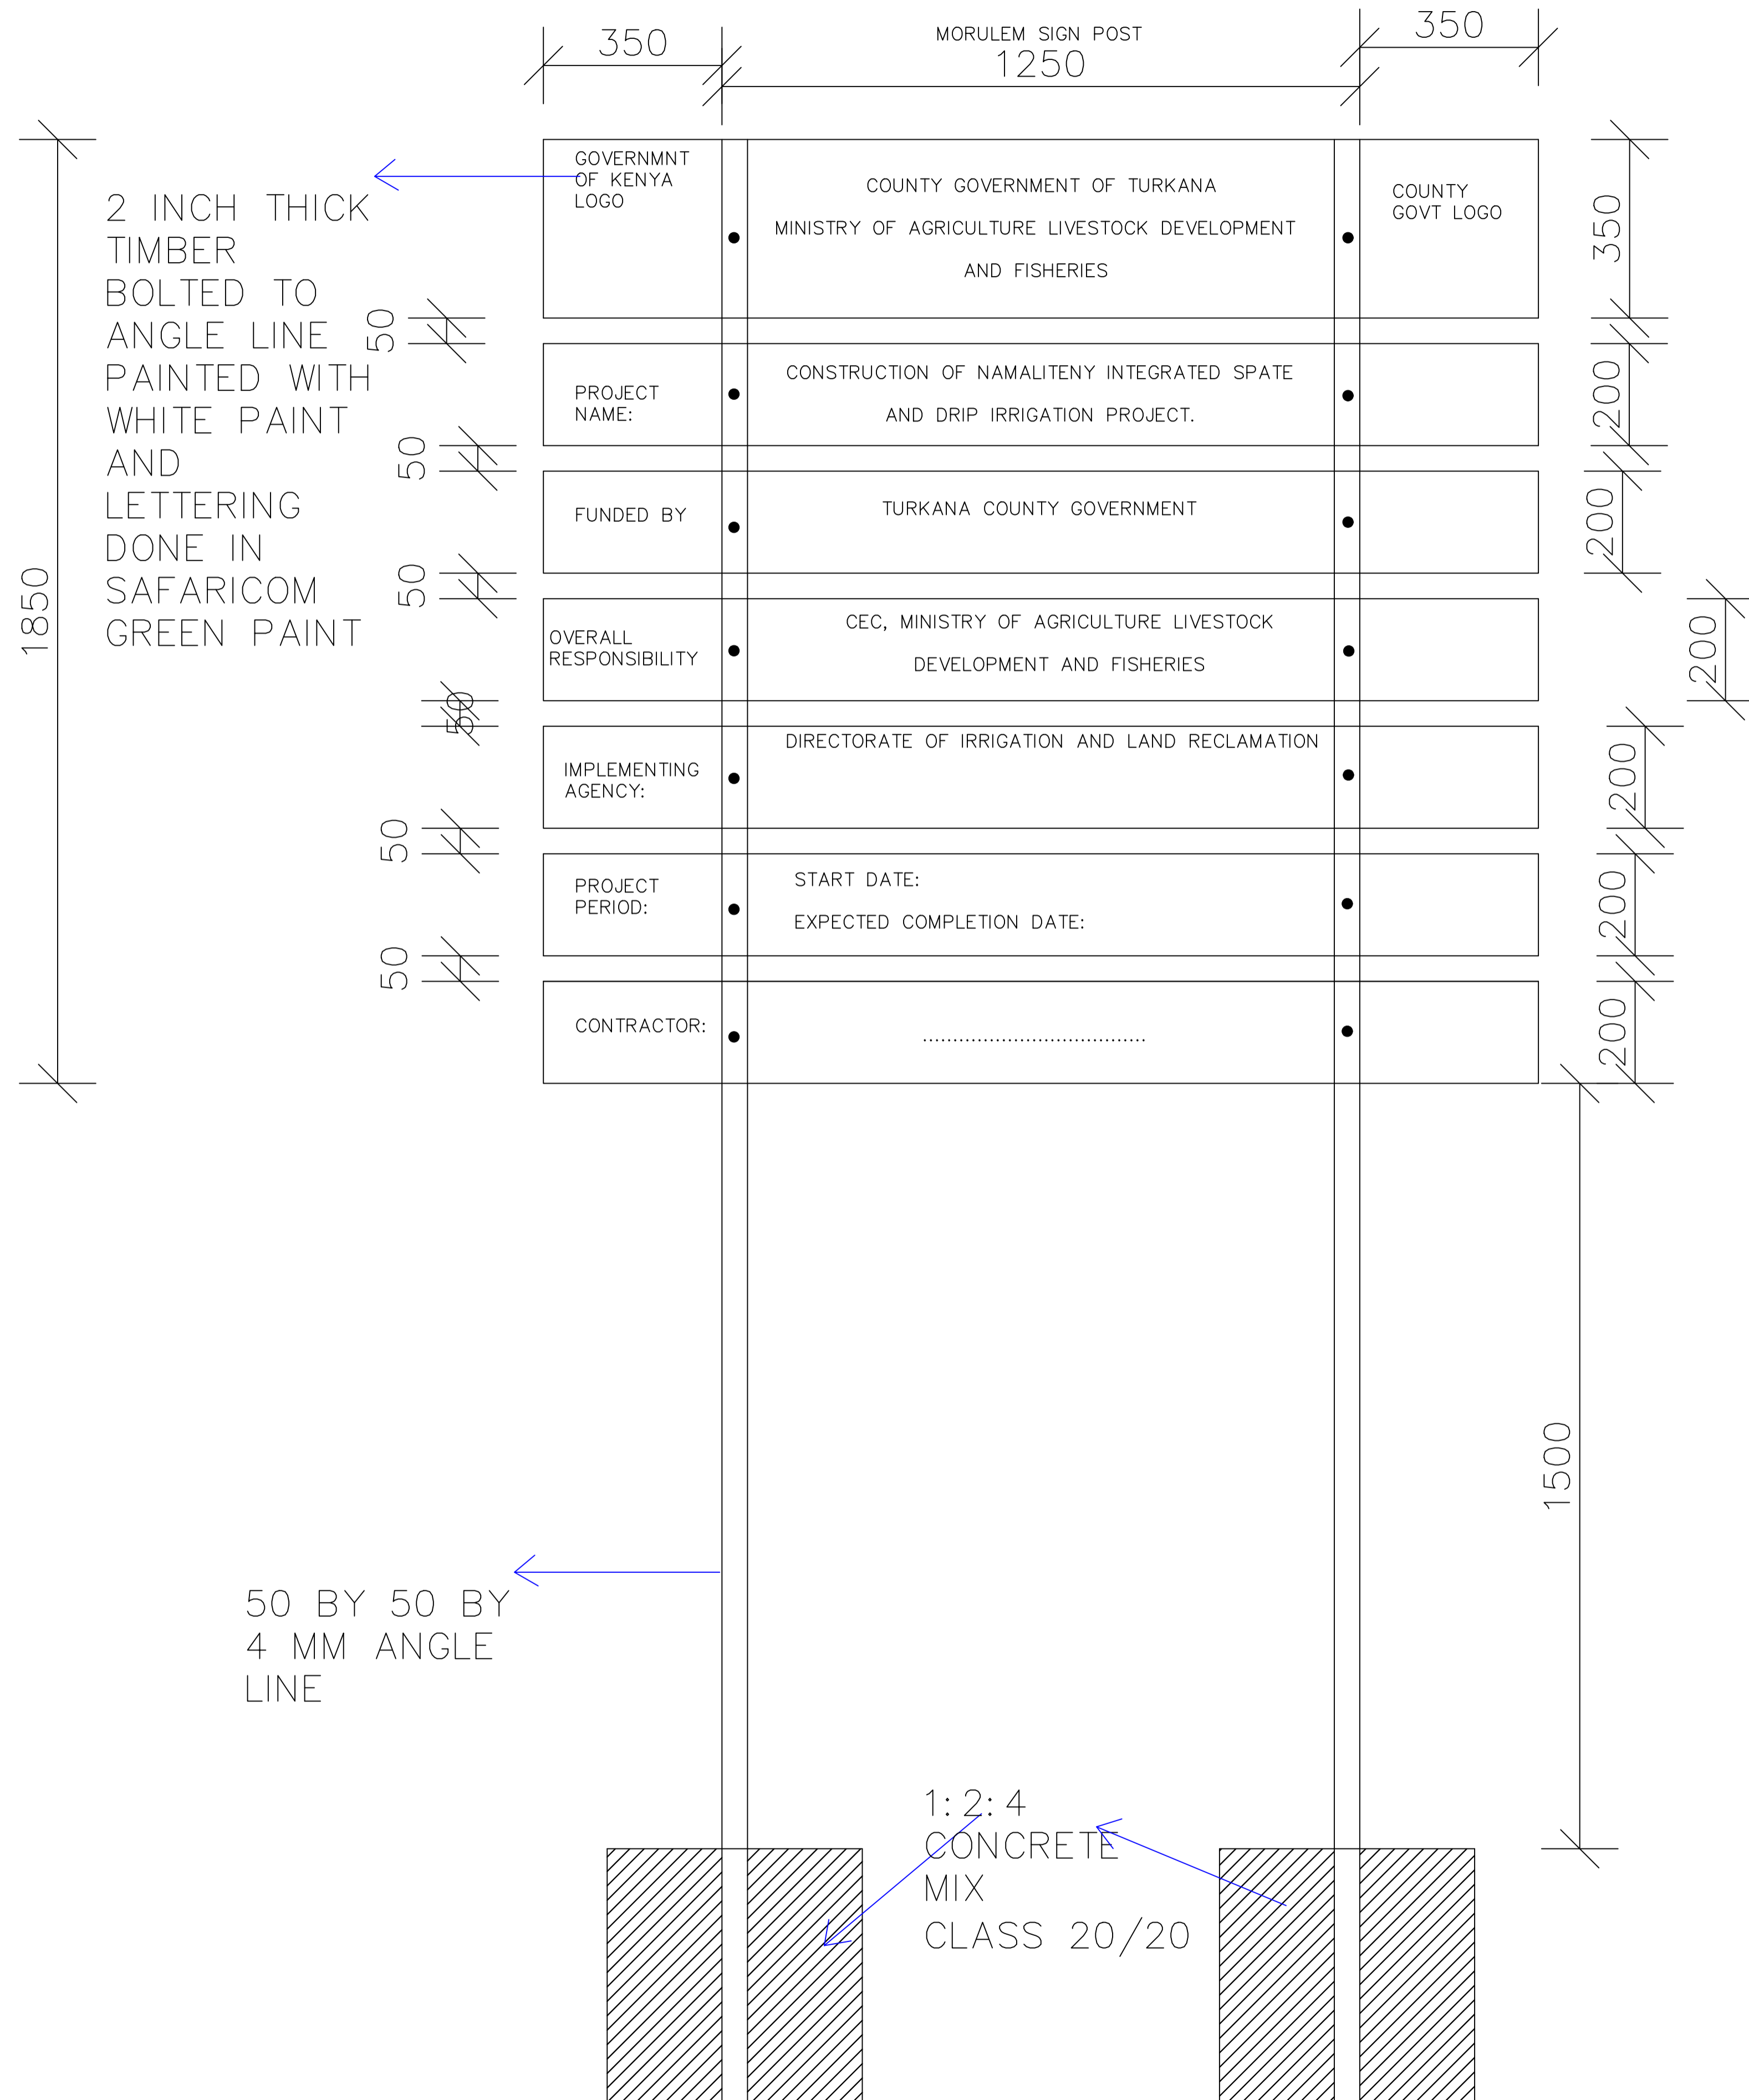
350

MORULEM SIGN POST

1250

350

1850

2 INCH THICK TIMBER BOLTED TO ANGLE LINE PAINTED WITH WHITE PAINT AND LETTERING DONE IN SAFARICOM GREEN PAINT

GOVERNMNT OF KENYA LOGO

COUNTY GOVERNMENT OF TURKANA

MINISTRY OF AGRICULTURE LIVESTOCK DEVELOPMENT

AND FISHERIES

COUNTY GOVT LOGO

350

50

PROJECT NAME:

CONSTRUCTION OF NAMALITENY INTEGRATED SPATE

AND DRIP IRRIGATION PROJECT.

200

50

FUNDED BY

TURKANA COUNTY GOVERNMENT

200

50

OVERALL RESPONSIBILITY

CEC, MINISTRY OF AGRICULTURE LIVESTOCK

DEVELOPMENT AND FISHERIES

200

50

IMPLEMENTING AGENCY:

DIRECTORATE OF IRRIGATION AND LAND RECLAMATION

200

50

PROJECT PERIOD:

START DATE:

EXPECTED COMPLETION DATE:

200

50

CONTRACTOR:

.......................................

200

1500

50 BY 50 BY 4 MM ANGLE LINE

1:2:4 CONCRETE MIX CLASS 20/20